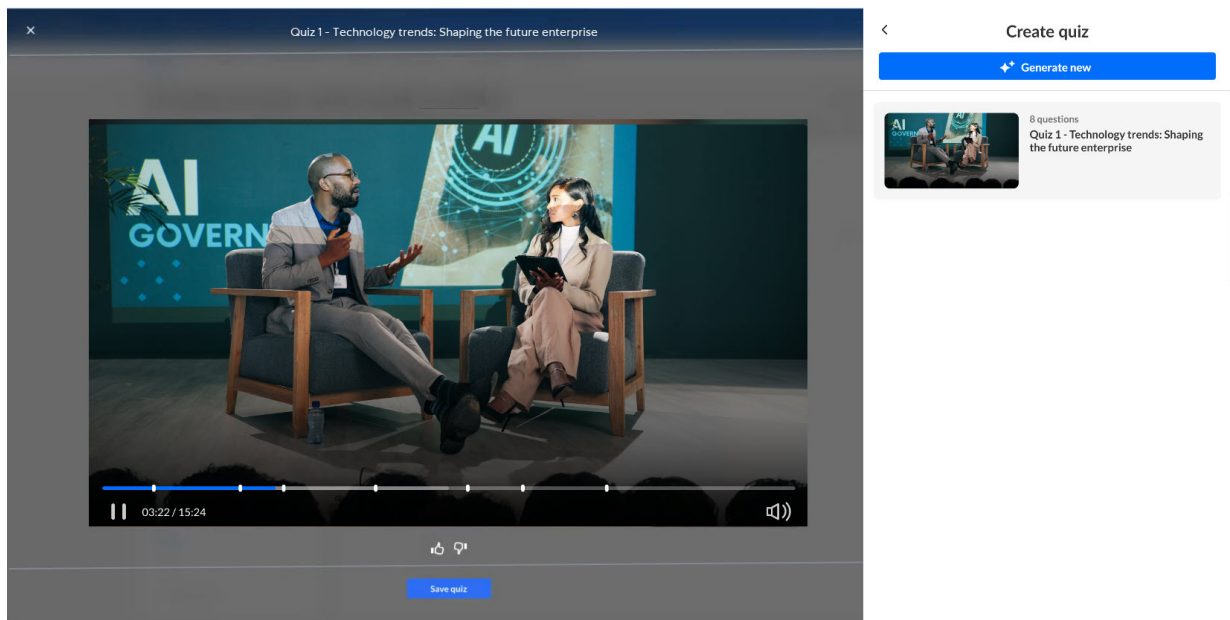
×

Quiz 1 - Technology trends: Shaping the future enterprise

AI
GOVERN

AI

03:22 / 15:24

Save quiz

Create quiz

Generate new

AI
GOVERN

8 questions
Quiz 1 - Technology trends: Shaping the future enterprise